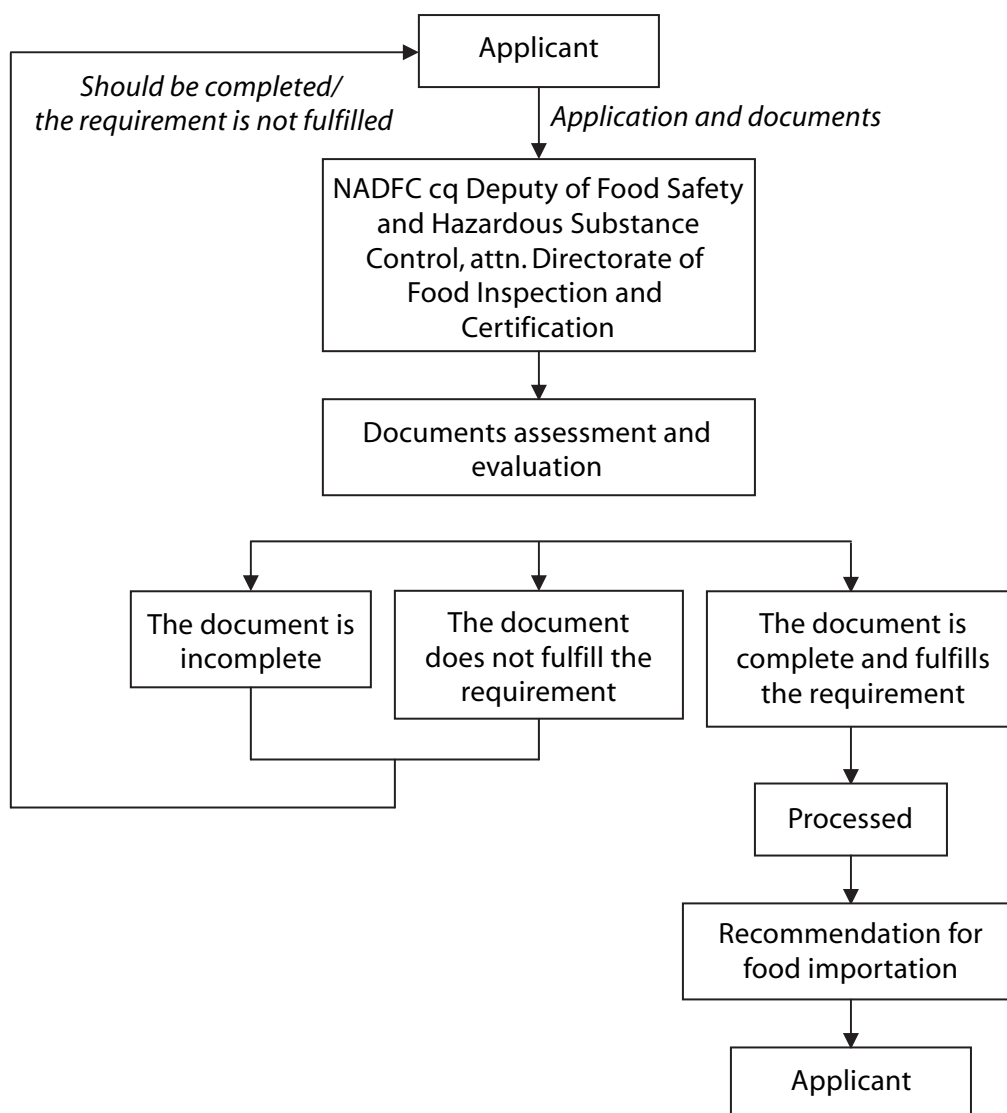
Applicant

Should be completed/ the requirement is not fulfilled

Application and documents

NADFC cq Deputy of Food Safety and Hazardous Substance Control, attn. Directorate of Food Inspection and Certification

Documents assessment and evaluation

The document is incomplete

The document does not fulfill the requirement

The document is complete and fulfills the requirement

Processed

Recommendation for food importation

Applicant